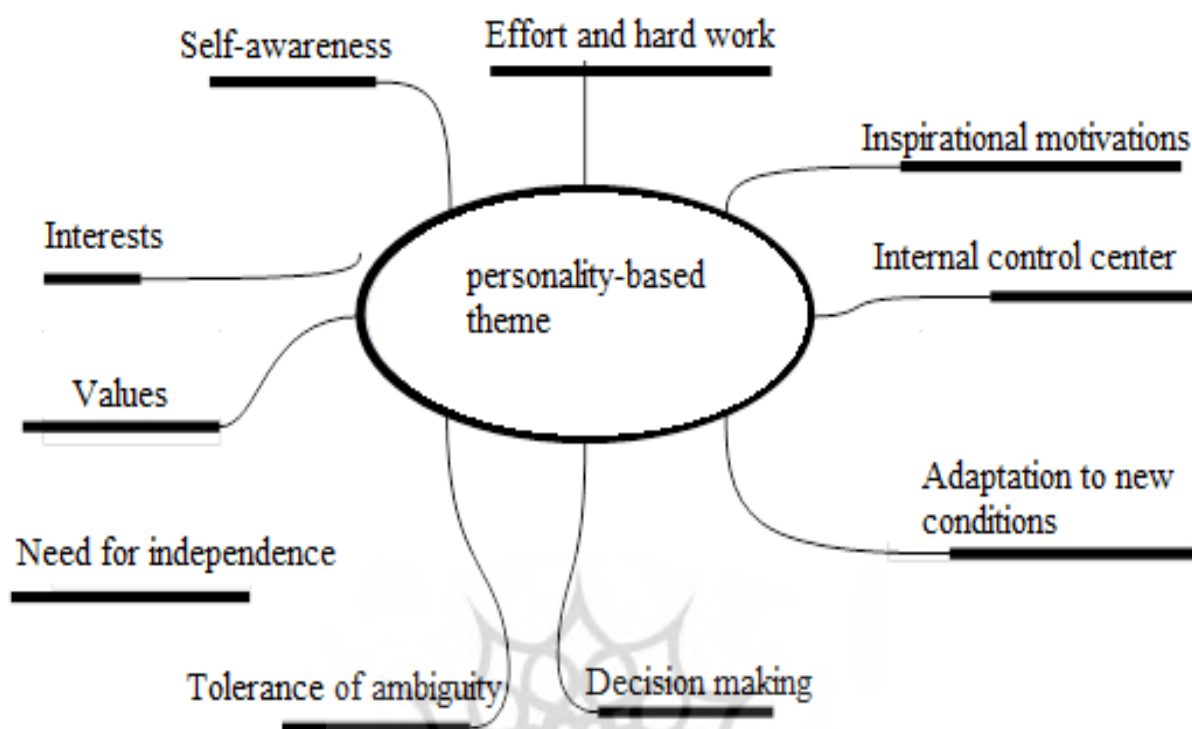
Self-awareness

Effort and hard work

Inspirational motivations

Interests

personality-based theme

Internal control center

Values

Adaptation to new conditions

Need for independence

Tolerance of ambiguity

Decision making